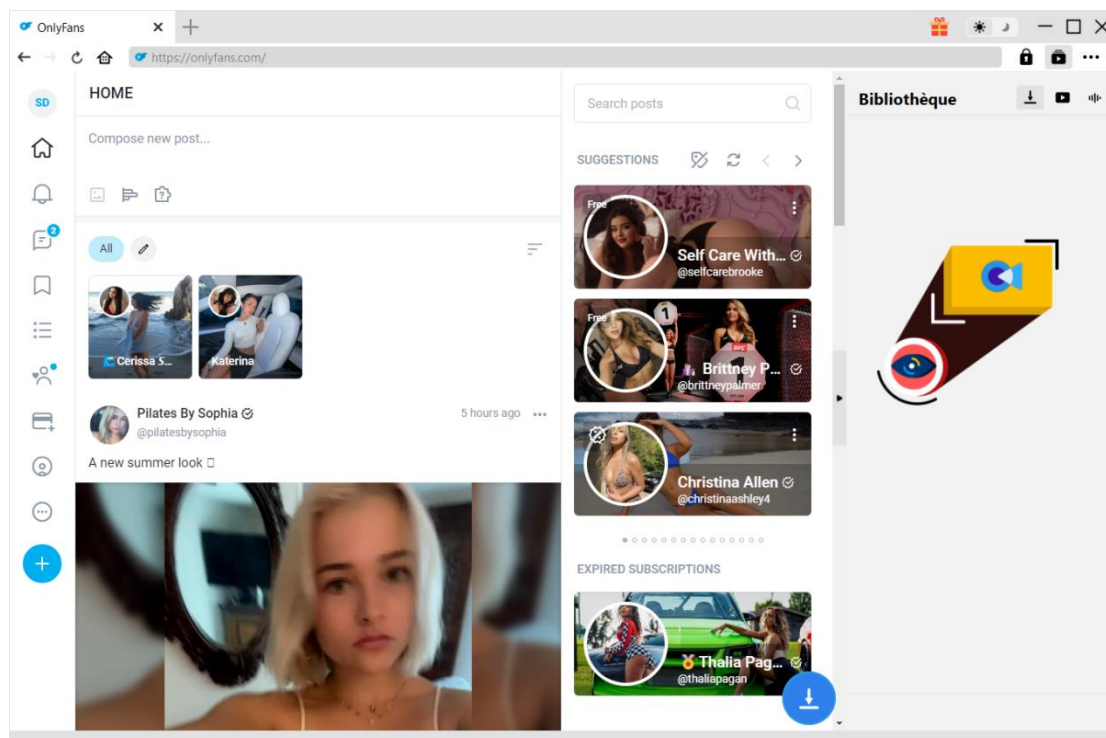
OnlyFans

https://onlyfans.com/

SD

HOME

Compose new post...

2

All

Cerissa S...

Katerina

Pilates By Sophia

@pilatesbysophia

5 hours ago

A new summer look □

Search posts

SUGGESTIONS

Free

Self Care With...

@selfcarebrooke

Free

1

Brittney P...

@brittneypalmer

Christina Allen

@christinaashley4

EXPIRED SUBSCRIPTIONS

Thalia Pag...

@thaliapagan

Bibliothèque